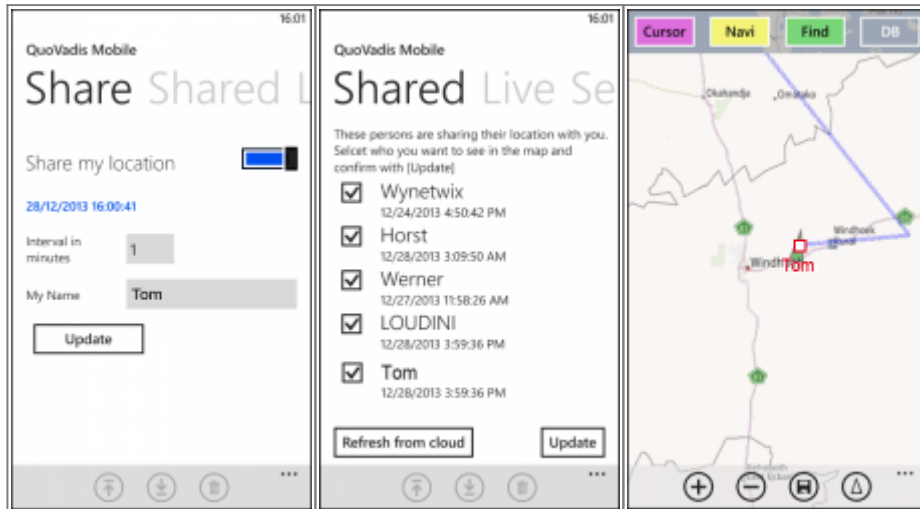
16:01

QuoVadis Mobile

Share Shared L

Share my location

28/12/2013 16:00:41

Interval in minutes 1

My Name Tom

Update

...

16:01

QuoVadis Mobile

Shared Live Se

These persons are sharing their location with you. Selcet who you want to see in the map and confirm with [Update]

Wynetwix
12/24/2013 4:50:42 PM

Horst
12/28/2013 3:09:50 AM

Werner
12/27/2013 11:58:26 AM

LOUDINI
12/28/2013 3:59:36 PM

Tom
12/28/2013 3:59:36 PM

Refresh from cloud

Update

...

Cursor Navi Find DB

Okahandja

Omatako

Windhoek

Windh

Tom

...